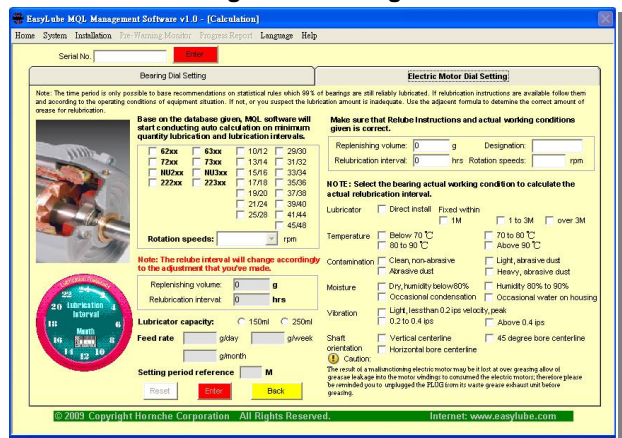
EasyLube MQL Management Software v1.0 - [Calculation]

Home System Installation Pre-Warning Monitor Progress Report Language Help

Serial No. Enter

Bearing Dial Setting

Electric Motor Dial Setting

Note: The time period is only possible to base recommendations on statistical rules which 99% of bearings are still reliably lubricated. If relubrication instructions are available follow them and according to the operating conditions of equipment situation. If not, or you suspect the lubrication amount is inadequate. Use the adjacent formula to determine the correct amount of grease for relubrication.

Base on the database given, MQL software will start conducting auto calculation on minimum quantity lubrication and lubrication intervals.

62xx 63xx 10/12 29/30
72xx 73xx 13/14 31/32
NU2xx NU3xx 15/16 33/34
222xx 223xx 17/18 35/36
19/20 37/38
21/24 39/40
25/28 41/44
45/48

Rotation speeds: rpm

Note: The relube interval will change accordingly to the adjustment that you've made.

Replenishing volume: 0 g
Relubrication interval: 0 hrs

Lubricator capacity: 150ml 250ml

Feed rate g/day g/week
g/month

Setting period reference M

Reset Enter Back

Lubrication Interval
Month
24 2 4 20 6 18 8 16 10 14 12

Make sure that Relube Instructions and actual working conditions given is correct.

Replenishing volume: 0 g Designation:
Relubrication interval: 0 hrs Rotation speeds: rpm

NOTE: Select the bearing actual working condition to calculate the actual relubrication interval.

Lubricator: Direct install Fixed within 1M 1 to 3M over 3M

Temperature: Below 70 ℃ 70 to 80 ℃ 80 to 90 ℃ Above 90 ℃

Contamination: Clean, non-abrasive Light, abrasive dust Abrasive dust Heavy, abrasive dust

Moisture: Dry, humidity below80% Humidity 80% to 90% Occasional condensation Occasional water on housing

Vibration: Light, less than 0.2 ips velocity, peak 0.2 to 0.4 ips Above 0.4 ips

Shaft orientation: Vertical centerline 45 degree bore centerline Horizontal bore centerline

Caution:
The result of a malfunctioning electric motor may be it lost at over greasing allow of grease leakage into the motor windings to consumed the electric motors; therefore please be reminded you to unplugged the PLUG form its waste grease exhaust unit before greasing.

© 2009 Copyright Hornche Corporation All Rights Reserved. Internet: www.easylube.com